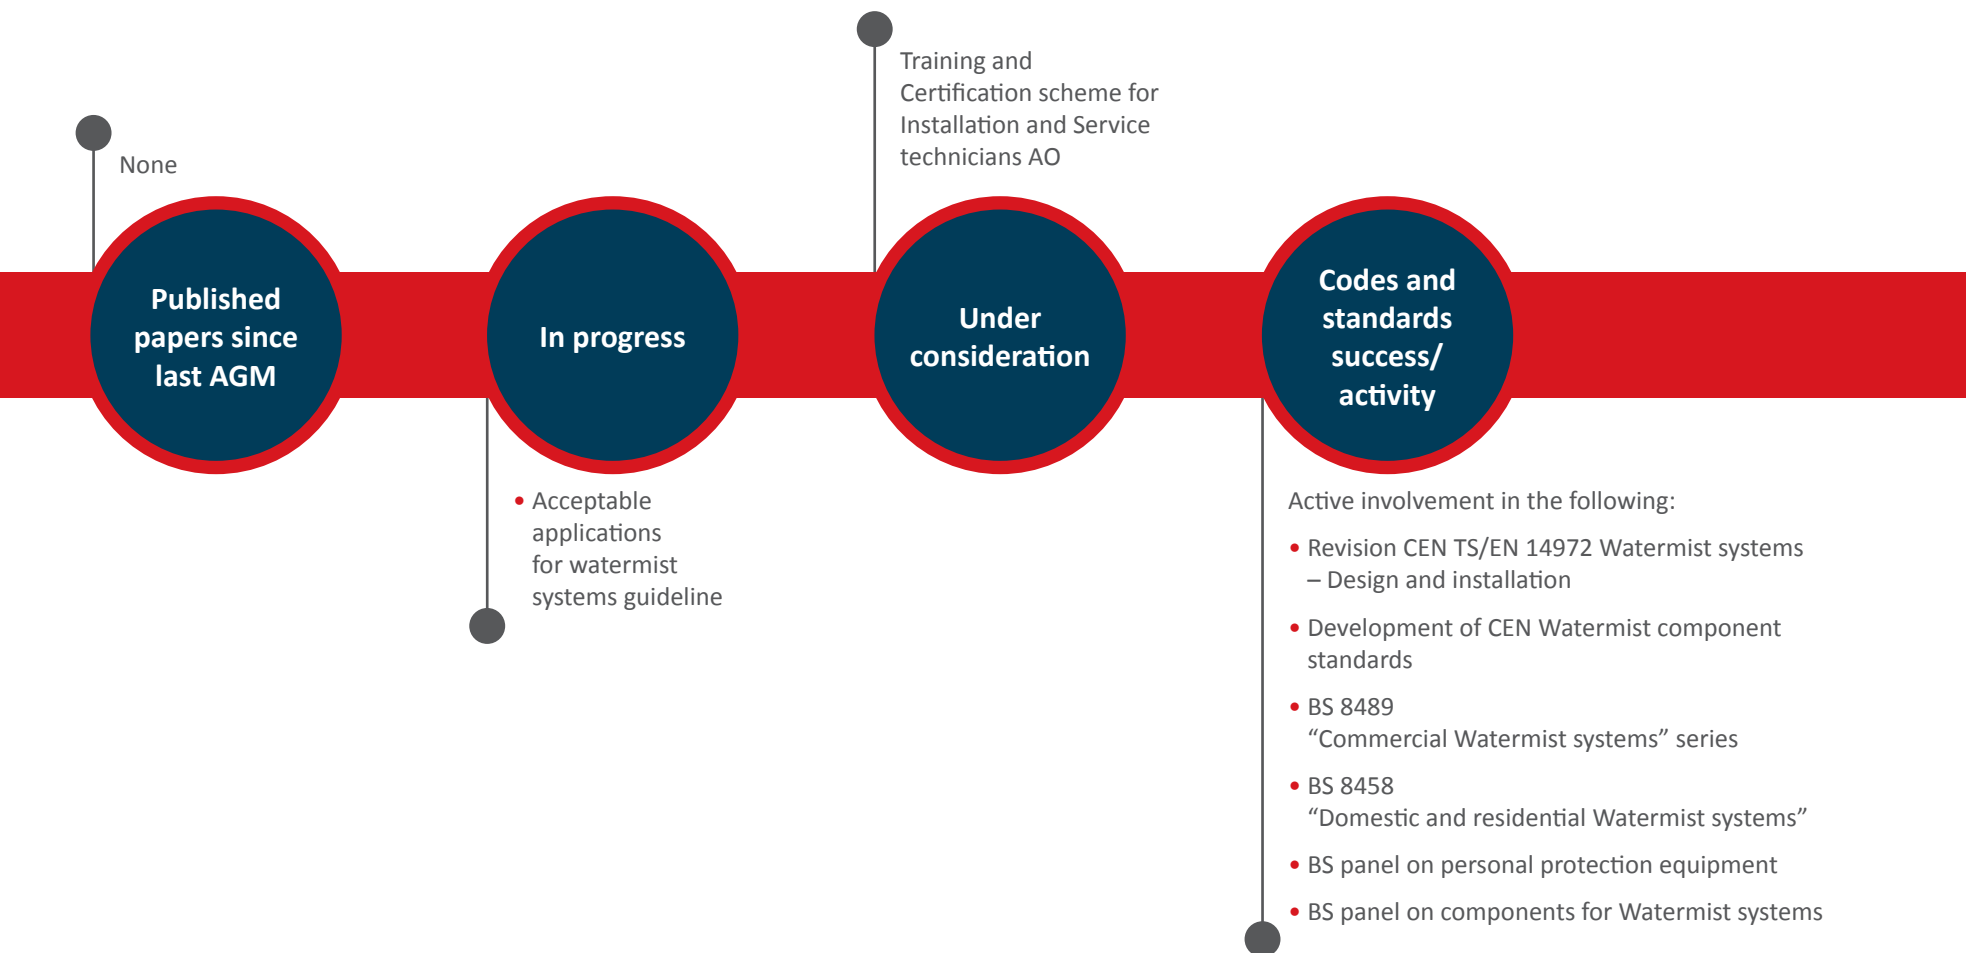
None

Published papers since last AGM

In progress

• Acceptable applications for watermist systems guideline

Training and Certification scheme for Installation and Service technicians AO

Under consideration

Codes and standards success/ activity

Active involvement in the following:

• Revision CEN TS/EN 14972 Watermist systems – Design and installation

• Development of CEN Watermist component standards

• BS 8489 “Commercial Watermist systems” series

• BS 8458 “Domestic and residential Watermist systems”

• BS panel on personal protection equipment

• BS panel on components for Watermist systems